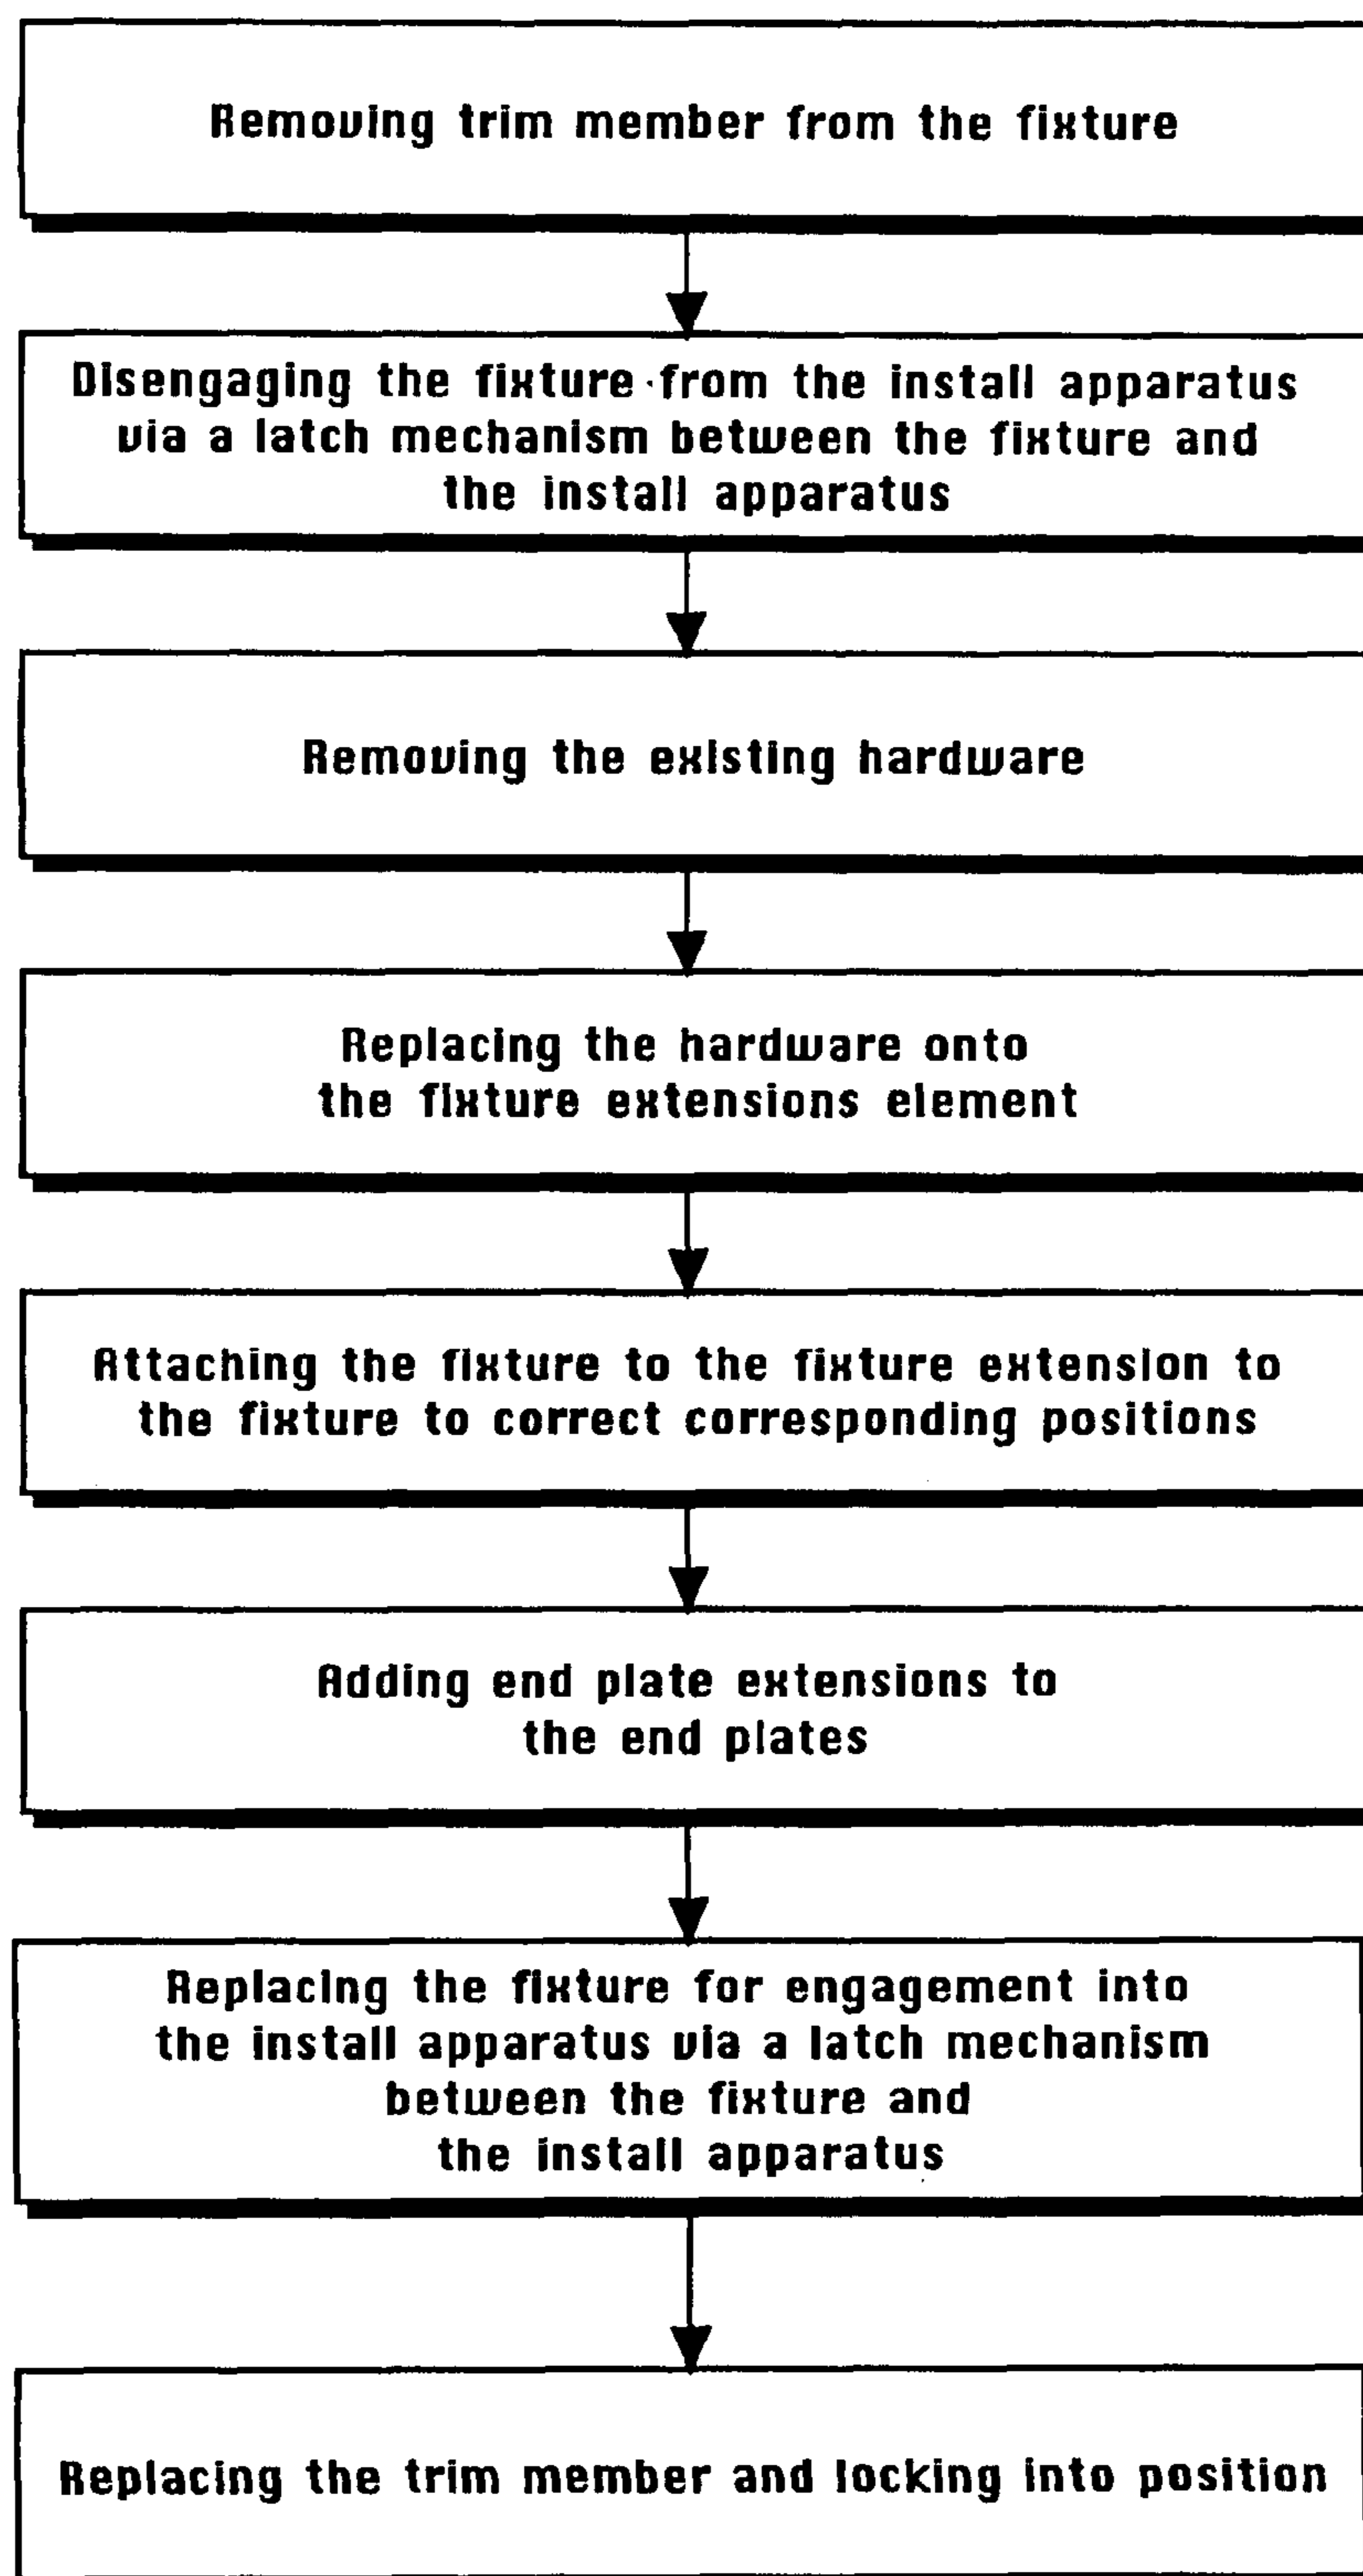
Removing trim member from the fixture

Disengaging the fixture from the install apparatus via a latch mechanism between the fixture and the install apparatus

Removing the existing hardware

Replacing the hardware onto the fixture extensions element

Attaching the fixture to the fixture extension to the fixture to correct corresponding positions

Adding end plate extensions to the end plates

Replacing the fixture for engagement into the install apparatus via a latch mechanism between the fixture and the install apparatus

Replacing the trim member and locking into position